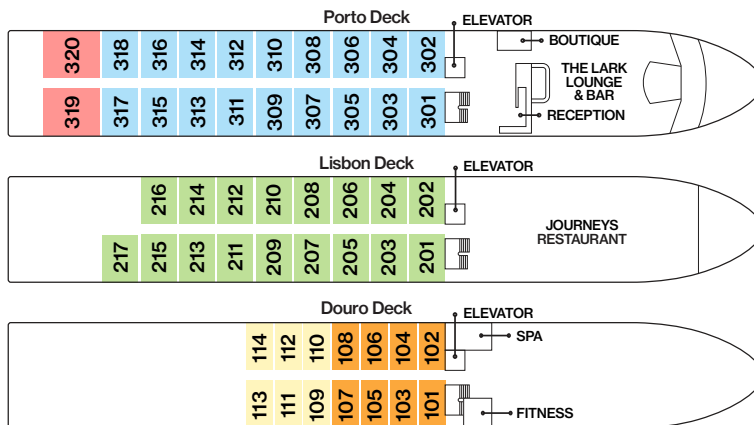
Porto Deck

320 318 316 314 312 310 308 306 304 302

319 317 315 313 311 309 307 305 303 301

ELEVATOR

BOUTIQUE

THE LARK LOUNGE & BAR

RECEPTION

Lisbon Deck

216 214 212 210 208 206 204 202

217 215 213 211 209 207 205 203 201

ELEVATOR

JOURNEYS RESTAURANT

Douro Deck

114 112 110 108 106 104 102

113 111 109 107 105 103 101

ELEVATOR

SPA

FITNESS